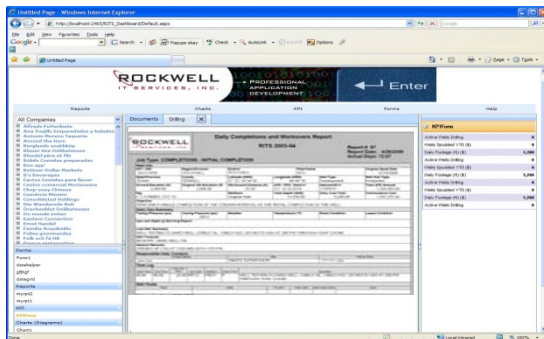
Untitled Page - Windows Internet Explorer

http://localhost:2465/RTS_Dashboard/Default.aspx

File Edit View Favorites Tools Help

Google Search Popups okay Check AutoLink AutoFill Options

Untitled Page

Page Tools

ROCKWELL
IT SERVICES, INC.

PROFESSIONAL
APPLICATION
DEVELOPMENT

Enter

Reports Charts KPI Forms Help

All Companies

Forms
Form1
datahelper
gBngf
datagrid
Reports
mycrpt2
mycrpt1
KPI
KPIForm
Charts (Diagrams)
Chart1

Documents Drilling

ROCKWELL

Daily Completions and Workovers Report

RTS 2003-04

Job Type: COMPLETIONS - INITIAL COMPLETION

KPIForm

Active Wells Drilling
Wells Spudded YTD ($)
Daily Footage (ft) ($)
Active Wells Drilling
Wells Spudded YTD ($)
Daily Footage (ft) ($)
Active Wells Drilling
Wells Spudded YTD ($)
Daily Footage (ft) ($)
Active Wells Drilling
Wells Spudded YTD ($)

5,280
5,280
5,280

Done Local intranet 100%